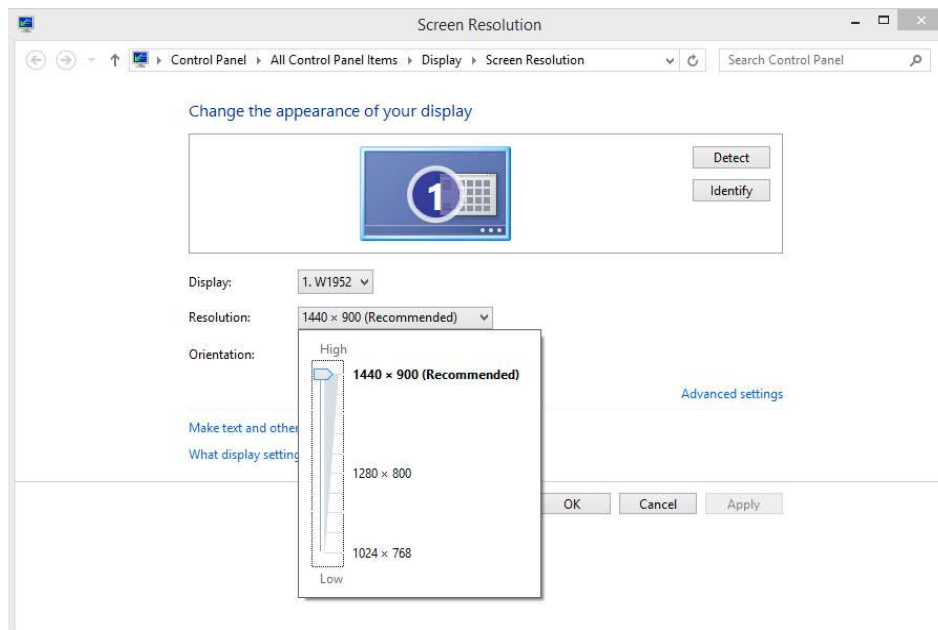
Screen Resolution

Control Panel ▸ All Control Panel Items ▸ Display ▸ Screen Resolution

Search Control Panel

Change the appearance of your display

1

Detect

Identify

Display: 1. W1952

Resolution: 1440 × 900 (Recommended)

Orientation:

High

1440 × 900 (Recommended)

1280 × 800

1024 × 768

Low

Advanced settings

Make text and other

What display setting

OK Cancel Apply